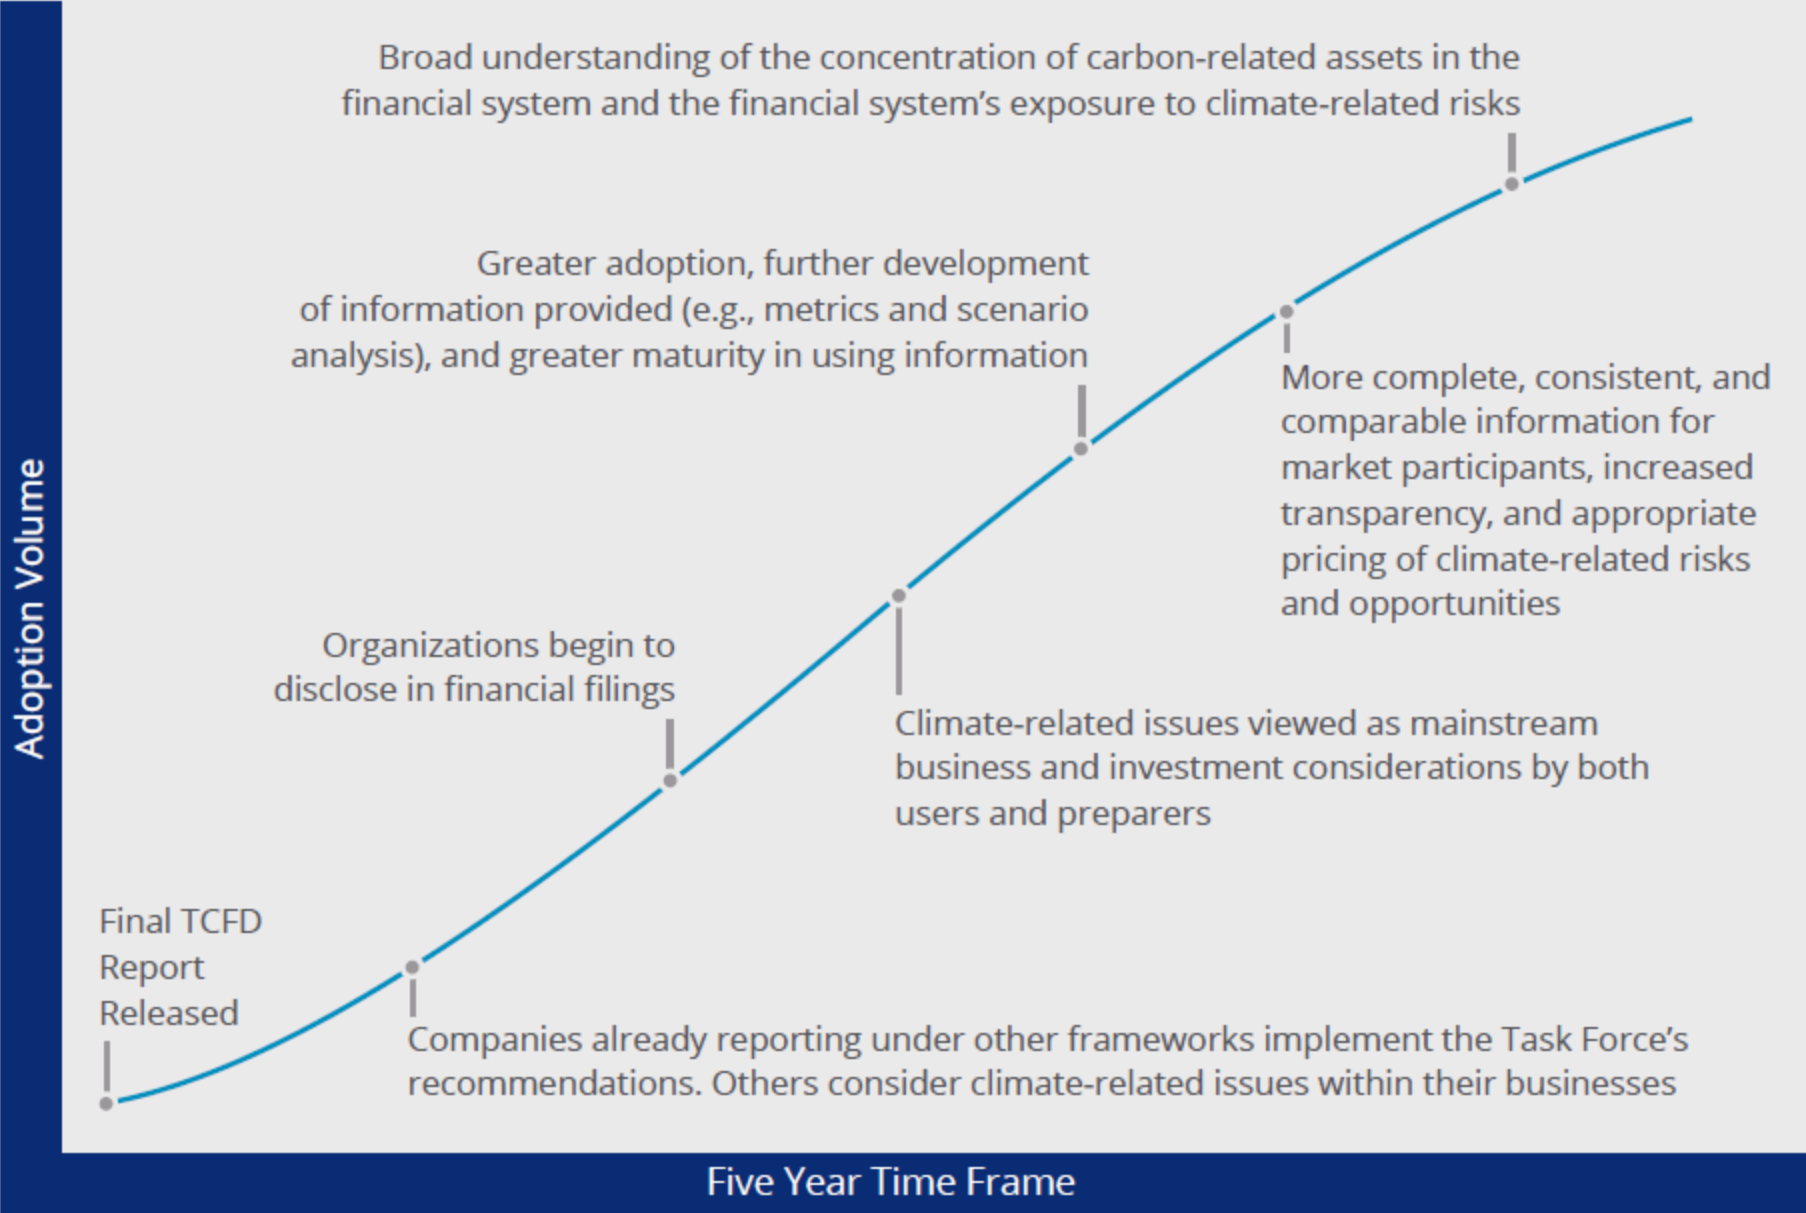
Adoption Volume

Broad understanding of the concentration of carbon-related assets in the financial system and the financial system's exposure to climate-related risks

Greater adoption, further development of information provided (e.g., metrics and scenario analysis), and greater maturity in using information

More complete, consistent, and comparable information for market participants, increased transparency, and appropriate pricing of climate-related risks and opportunities

Organizations begin to disclose in financial filings

Climate-related issues viewed as mainstream business and investment considerations by both users and preparers

Final TCFD Report Released

Companies already reporting under other frameworks implement the Task Force's recommendations. Others consider climate-related issues within their businesses

Five Year Time Frame